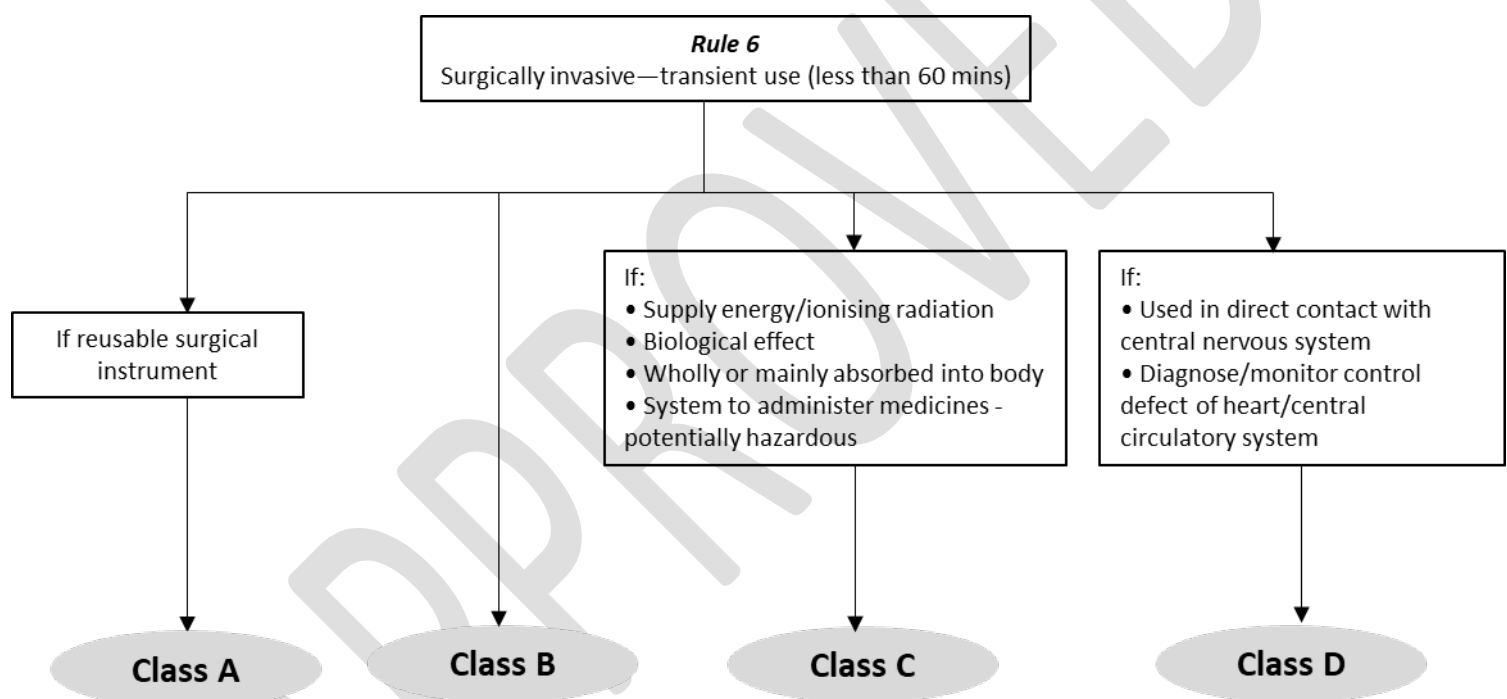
*Rule 6*
Surgically invasive—transient use (less than 60 mins)

If reusable surgical instrument

If:
• Supply energy/ionising radiation
• Biological effect
• Wholly or mainly absorbed into body
• System to administer medicines - potentially hazardous

If:
• Used in direct contact with central nervous system
• Diagnose/monitor control defect of heart/central circulatory system

Class A

Class B

Class C

Class D

DRAFT